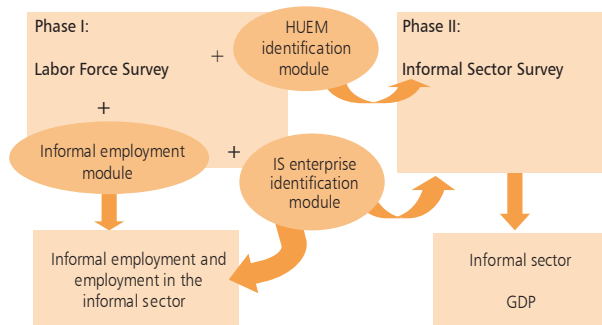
Phase I:

Labor Force Survey

+

+

HUEM identification module

Phase II:

Informal Sector Survey

Informal employment module

+

IS enterprise identification module

Informal employment and employment in the informal sector

Informal sector

GDP